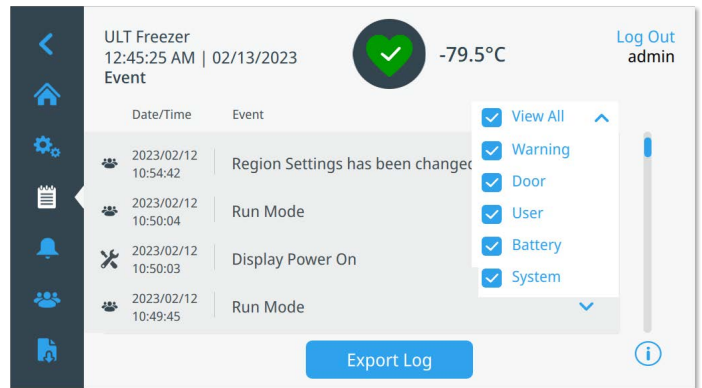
ULT Freezer
12:45:25 AM | 02/13/2023
Event

-79.5°C

Log Out
admin

| Date/Time | Event |
|---|---|
| 2023/02/12 10:54:42 | Region Settings has been changed |
| 2023/02/12 10:50:04 | Run Mode |
| 2023/02/12 10:50:03 | Display Power On |
| 2023/02/12 10:49:45 | Run Mode |

View All
Warning
Door
User
Battery
System

Export Log